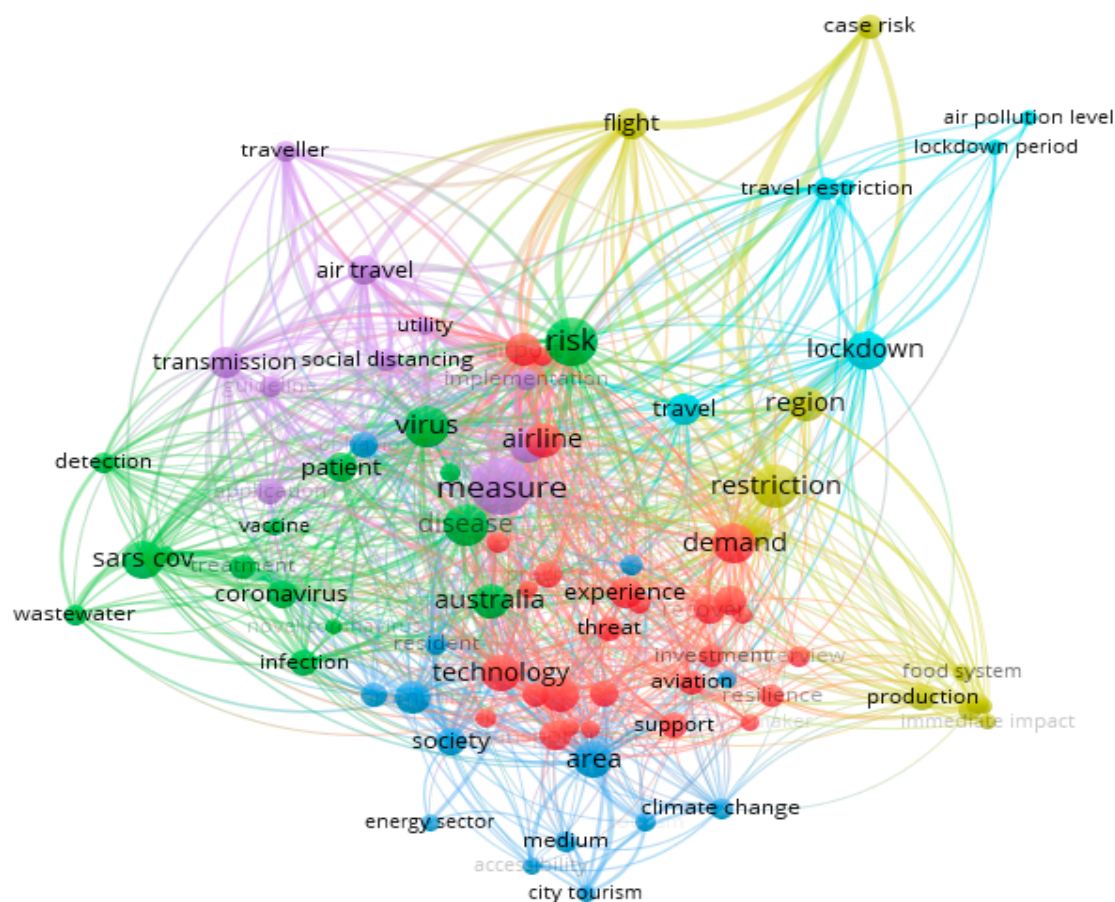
case risk
flight
air pollution level
lockdown period
traveller
travel restriction
air travel
utility
risk
lockdown
transmission
social distancing
guideline
implementation
travel
region
virus
airline
detection
patient
application
measure
restriction
vaccine
disease
demand
sars cov
treatment
coronavirus
australia
experience
recovery
wastewater
novel coronavirus
threat
resident
investment
interview
infection
technology
food system
aviation
resilience
production
immediate impact
support
maker
society
area
climate change
energy sector
medium
accessibility
city tourism